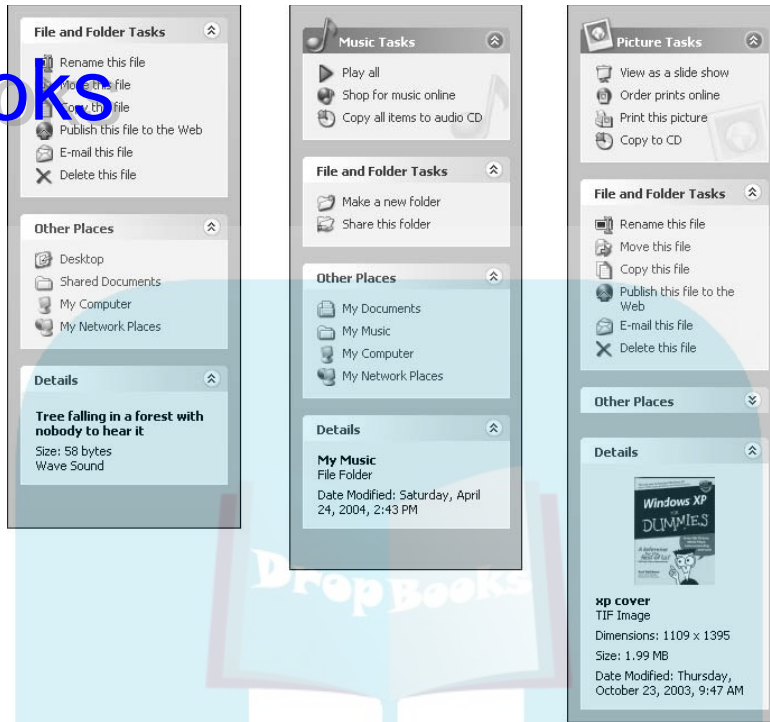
File and Folder Tasks

Rename this file
Move this file
Copy this file
Publish this file to the Web
E-mail this file
Delete this file

Other Places

Desktop
Shared Documents
My Computer
My Network Places

Details

Tree falling in a forest with nobody to hear it
Size: 58 bytes
Wave Sound

Music Tasks

Play all
Shop for music online
Copy all items to audio CD

File and Folder Tasks

Make a new folder
Share this folder

Other Places

My Documents
My Music
My Computer
My Network Places

Details

My Music
File Folder
Date Modified: Saturday, April 24, 2004, 2:43 PM

Picture Tasks

View as a slide show
Order prints online
Print this picture
Copy to CD

File and Folder Tasks

Rename this file
Move this file
Copy this file
Publish this file to the Web
E-mail this file
Delete this file

Other Places

Details

Windows XP FOR DUMMIES

xp cover
TIF Image
Dimensions: 1109 x 1395
Size: 1.99 MB
Date Modified: Thursday, October 23, 2003, 9:47 AM

oks

DropBooks